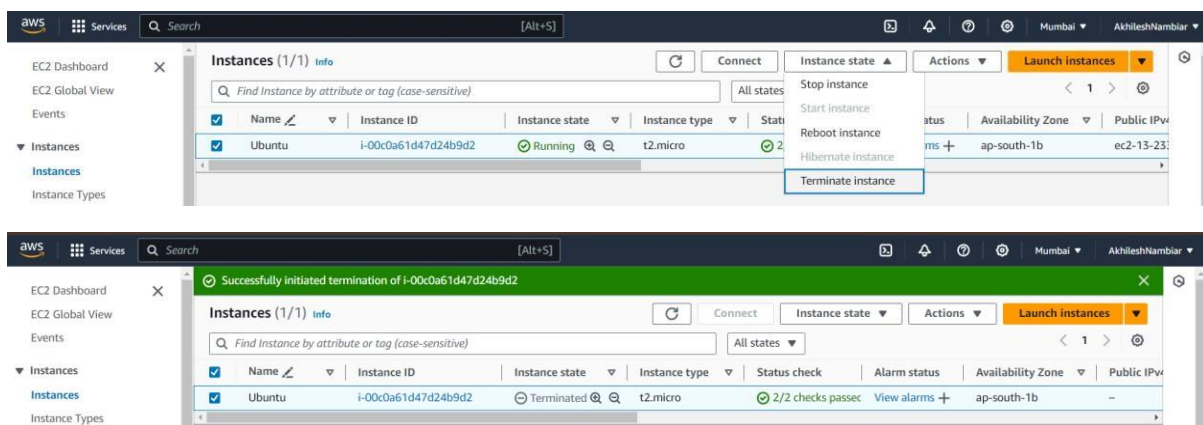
aws Services Search [Alt+S] Mumbai ▼ AkhileshNambiar ▼

EC2 Dashboard
EC2 Global View
Events
▼ Instances
Instances
Instance Types

Instances (1/1) Info

Connect Instance state ▲ Actions ▼ Launch instances ▼

Find Instance by attribute or tag (case-sensitive)

All states

Stop instance
Start instance
Reboot instance
Hibernate instance
Terminate instance

| Name | Instance ID | Instance state | Instance type | Statu | tatus | Availability Zone | Public IPv |
|---|---|---|---|---|---|---|---|
| Ubuntu | i-00c0a61d47d24b9d2 | Running | t2.micro | 2 | rms + | ap-south-1b | ec2-13-23 |

aws Services Search [Alt+S] Mumbai ▼ AkhileshNambiar ▼

EC2 Dashboard
EC2 Global View
Events
▼ Instances
Instances
Instance Types

Successfully initiated termination of i-00c0a61d47d24b9d2

Instances (1/1) Info

Connect Instance state ▼ Actions ▼ Launch instances ▼

Find Instance by attribute or tag (case-sensitive)

All states ▼

| Name | Instance ID | Instance state | Instance type | Status check | Alarm status | Availability Zone | Public IPv |
|---|---|---|---|---|---|---|---|
| Ubuntu | i-00c0a61d47d24b9d2 | Terminated | t2.micro | 2/2 checks passec | View alarms + | ap-south-1b | – |